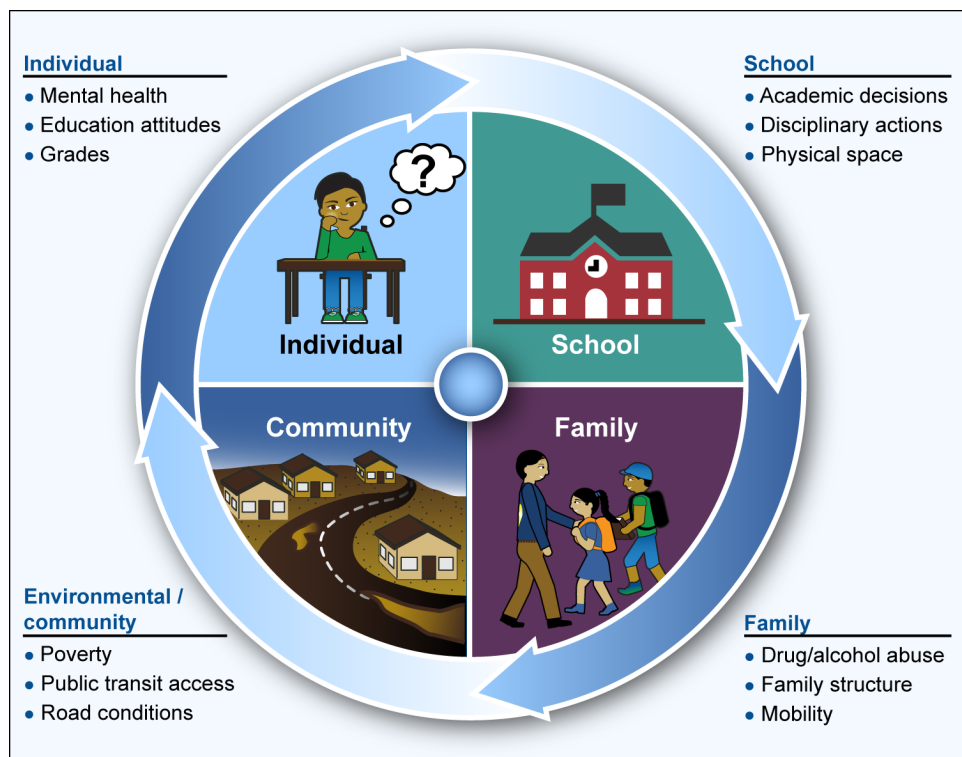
Individual
- Mental health
- Education attitudes
- Grades

School
- Academic decisions
- Disciplinary actions
- Physical space

Individual

School

Community

Family

Environmental / community
- Poverty
- Public transit access
- Road conditions

Family
- Drug/alcohol abuse
- Family structure
- Mobility